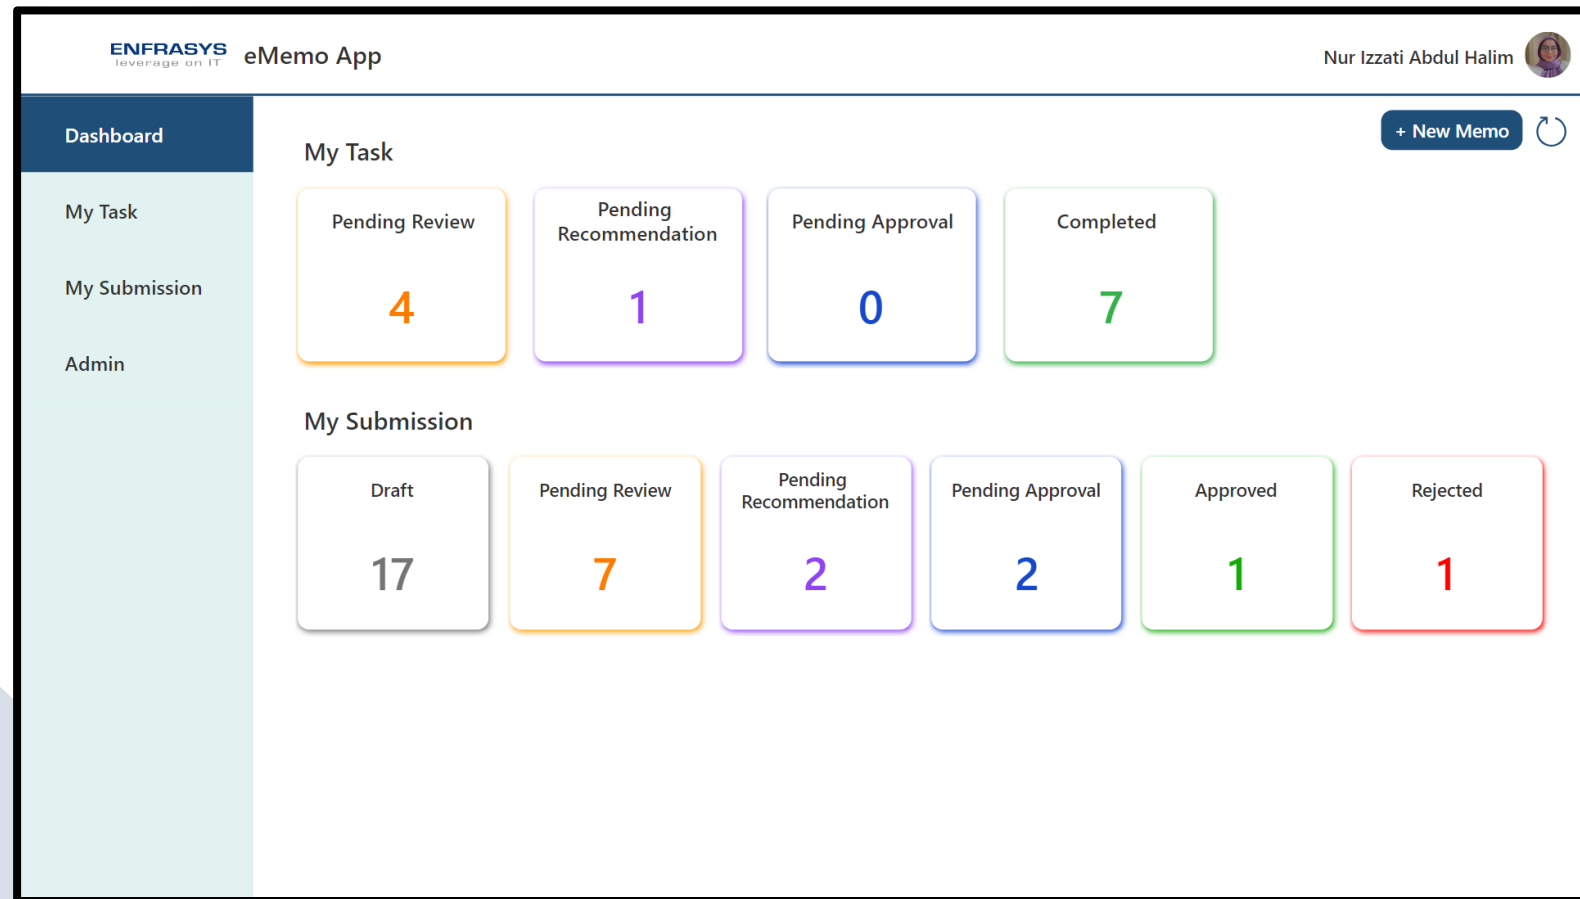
ENFRASYS
leverage on IT
eMemo App

Nur Izzati Abdul Halim

Dashboard

My Task

My Submission

Admin

+ New Memo

My Task

| Pending Review | Pending Recommendation | Pending Approval | Completed |
|---|---|---|---|
| 4 | 1 | 0 | 7 |

My Submission

| Draft | Pending Review | Pending Recommendation | Pending Approval | Approved | Rejected |
|---|---|---|---|---|---|
| 17 | 7 | 2 | 2 | 1 | 1 |